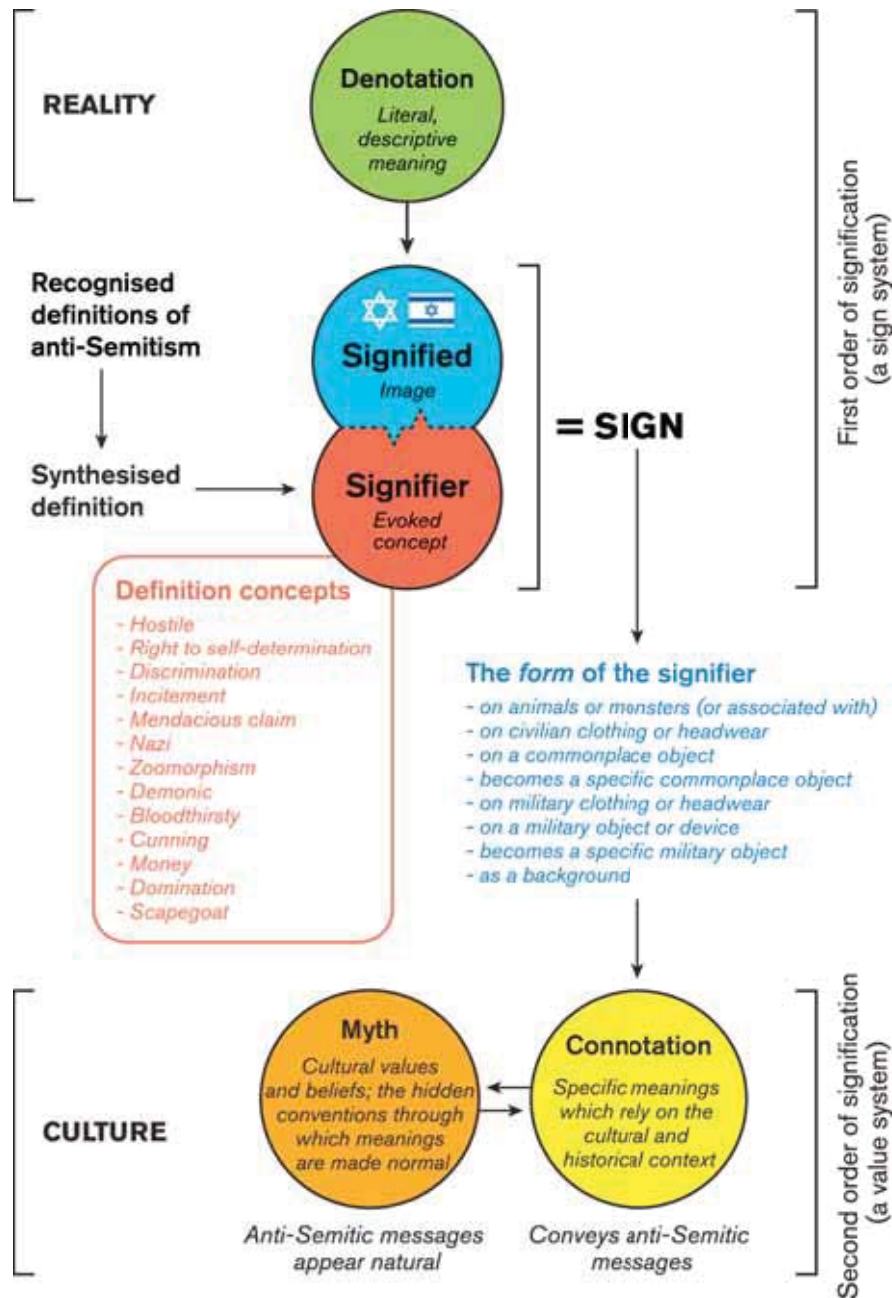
REALITY

Denotation
Literal, descriptive meaning

Recognised definitions of anti-Semitism

Synthesised definition

Signified
Image

Signifier
Evoked concept

= SIGN

First order of signification (a sign system)

Definition concepts
- Hostile
- Right to self-determination
- Discrimination
- Incitement
- Mendacious claim
- Nazi
- Zoomorphism
- Demonic
- Bloodthirsty
- Cunning
- Money
- Domination
- Scapegoat

The *form* of the signifier
- on animals or monsters (or associated with)
- on civilian clothing or headwear
- on a commonplace object
- becomes a specific commonplace object
- on military clothing or headwear
- on a military object or device
- becomes a specific military object
- as a background

CULTURE

Myth
Cultural values and beliefs; the hidden conventions through which meanings are made normal

Connotation
Specific meanings which rely on the cultural and historical context

Anti-Semitic messages appear natural

Conveys anti-Semitic messages

Second order of signification (a value system)